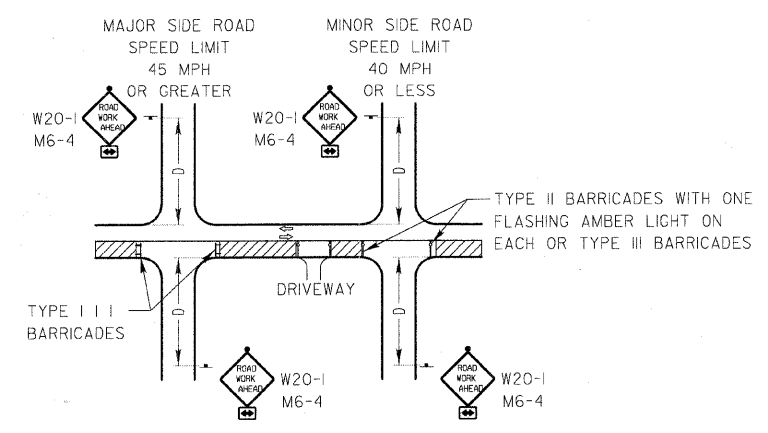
MAJOR SIDE ROAD
SPEED LIMIT
45 MPH
OR GREATER

MINOR SIDE ROAD
SPEED LIMIT
40 MPH
OR LESS

W20-1
M6-4

ROAD
WORK
AHEAD

W20-1
M6-4

ROAD
WORK
AHEAD

D

D

TYPE II BARRICADES WITH ONE FLASHING AMBER LIGHT ON EACH OR TYPE III BARRICADES

DRIVEWAY

TYPE I I I
BARRICADES

D

D

ROAD
WORK
AHEAD

W20-1
M6-4

ROAD
WORK
AHEAD

W20-1
M6-4